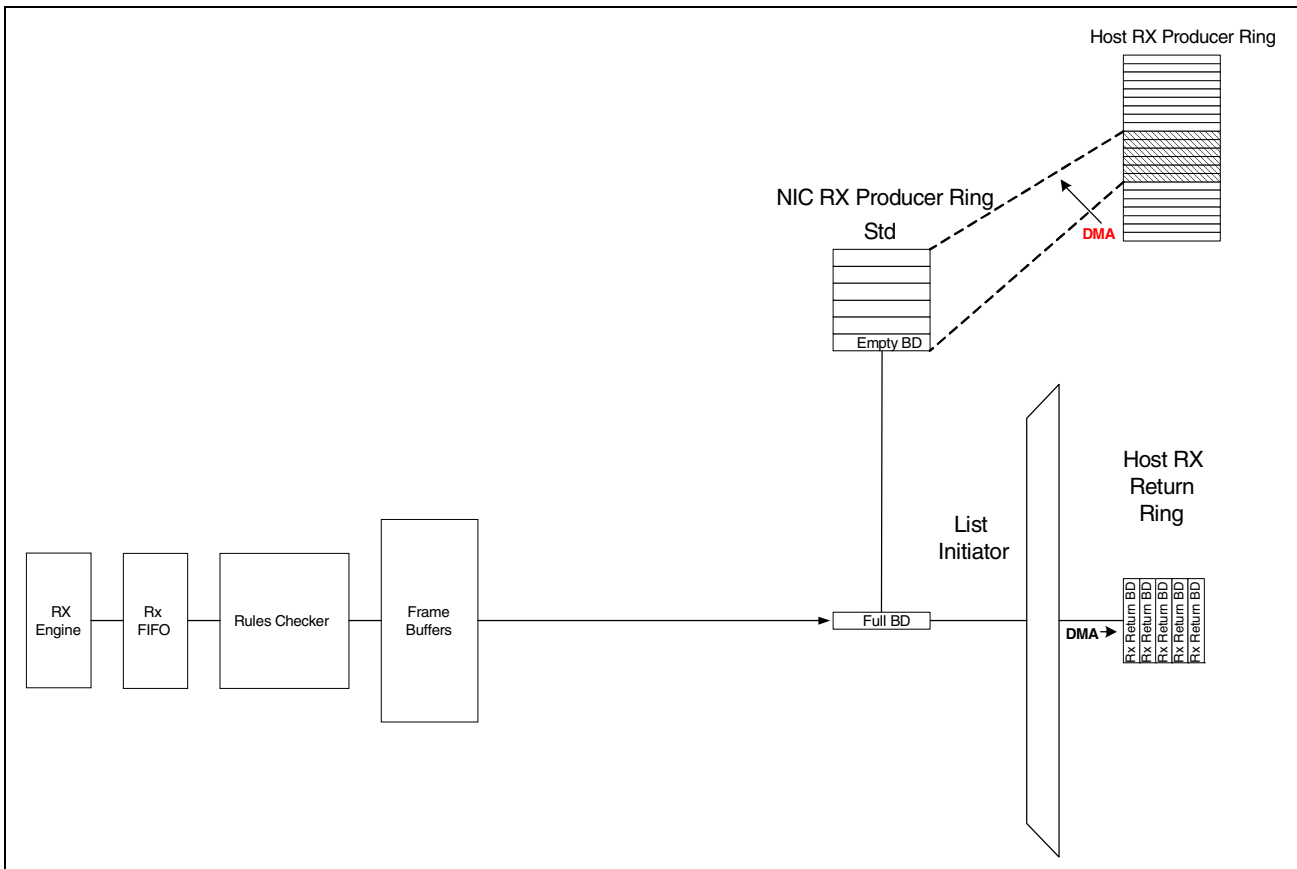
Host RX Producer Ring

NIC RX Producer Ring

Std

DMA

Empty BD

Host RX Return Ring

List Initiator

RX Engine

Rx FIFO

Rules Checker

Frame Buffers

Full BD

DMA

Rx Return BD
Rx Return BD
Rx Return BD
Rx Return BD
Rx Return BD
Rx Return BD